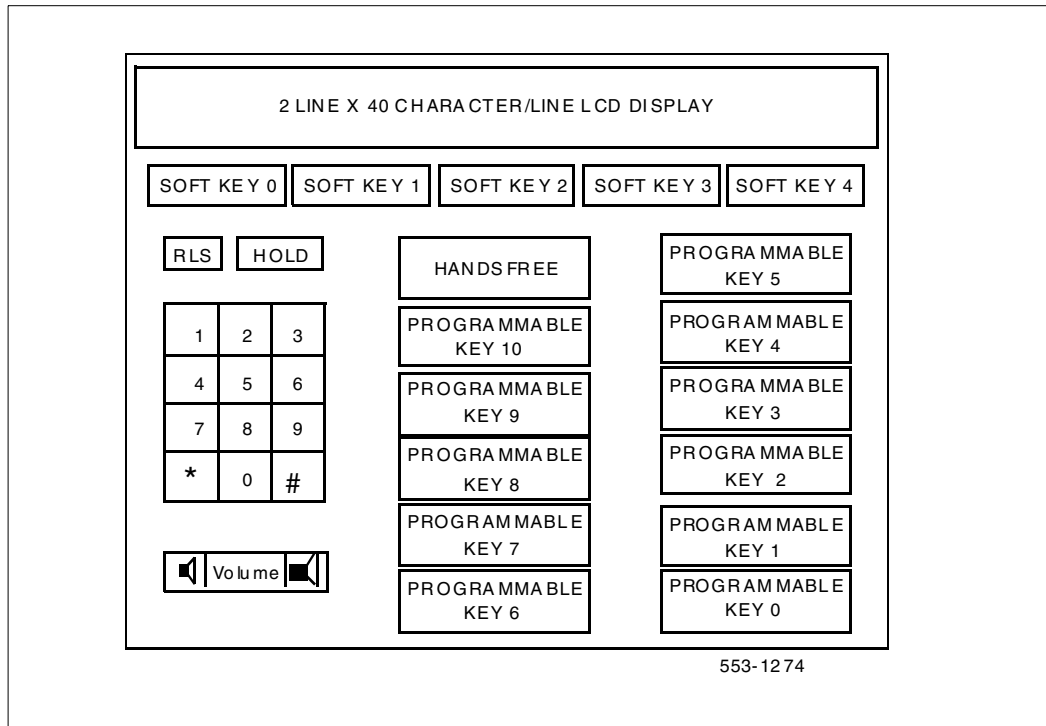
2 LINE X 40 CHARACTER/LINE LCD DISPLAY

SOFT KEY 0 SOFT KEY 1 SOFT KEY 2 SOFT KEY 3 SOFT KEY 4

RLS HOLD

| 1 | 2 | 3 |
|---|---|---|
| 4 | 5 | 6 |
| 7 | 8 | 9 |
| * | 0 | # |

Volume

HANDSFREE

PROGRAMMABLE KEY 10

PROGRAMMABLE KEY 9

PROGRAMMABLE KEY 8

PROGRAMMABLE KEY 7

PROGRAMMABLE KEY 6

PROGRAMMABLE KEY 5

PROGRAMMABLE KEY 4

PROGRAMMABLE KEY 3

PROGRAMMABLE KEY 2

PROGRAMMABLE KEY 1

PROGRAMMABLE KEY 0

553-1274